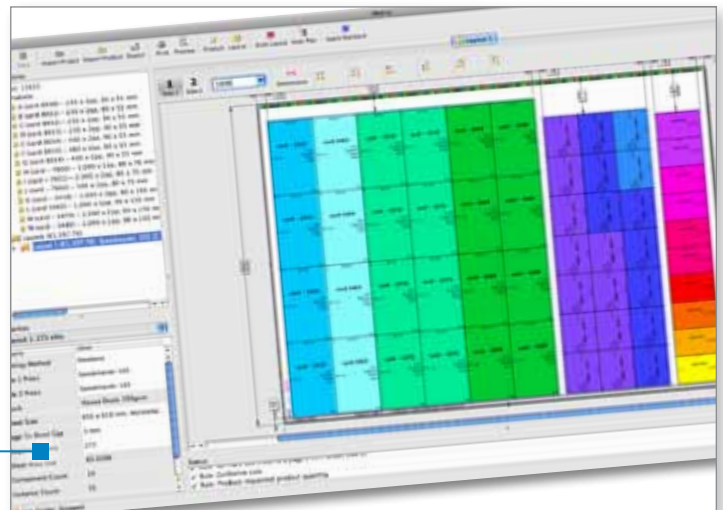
Import Project
Import Product
Reports
Print
Preview
Product
Layout
Auto Layout
Hole Plan
Layout
Layout 1
Select
Dimension
Status
Properties
Method
Speedmaster 105
Speedmaster 105
Glossed Book 200gsm
Layout 1 (2) 105 Speedmaster 105 ()
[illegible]